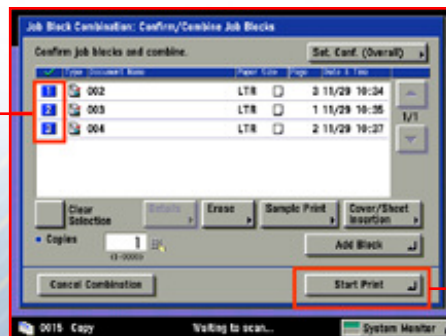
Job Block Combination: Confirm/Combine Job Blocks

Confirm job blocks and combine.

Set. Conf. (Overall)

| | Type | Document Name | Paper Size | | Pages | Date & Time |
|---|---|---|---|---|---|---|
| 1 | | 002 | LTR | | 3 | 11/29 10:34 |
| 2 | | 003 | LTR | | 1 | 11/29 10:35 |
| 3 | | 004 | LTR | | 2 | 11/29 10:37 |

1/1

Clear Selection

Details

Erase

Sample Print

Cover/Sheet Insertion

• Copies 1

(1~9999)

Add Block

Cancel Combination

Start Print

0015 Copy

Waiting to scan...

System Monitor